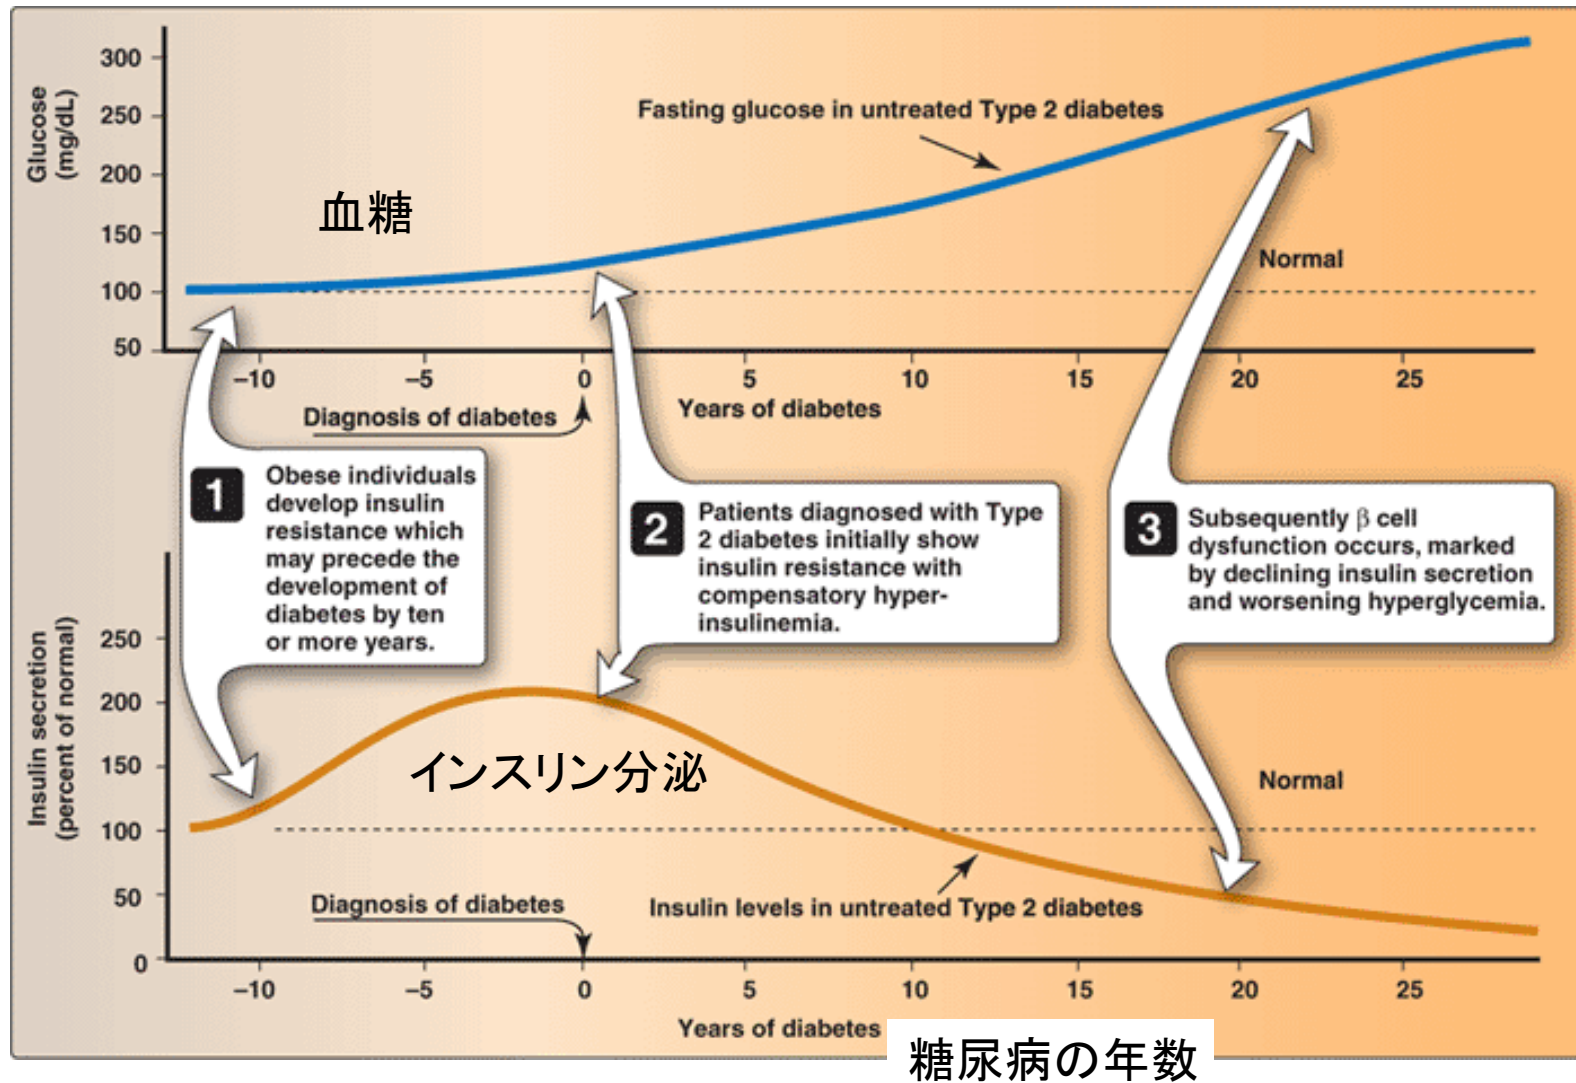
Glucose (mg/dL)

300
250
200
150
100
50

Fasting glucose in untreated Type 2 diabetes

血糖

Normal

−10
−5
0
5
10
15
20
25

Diagnosis of diabetes

Years of diabetes

1 Obese individuals develop insulin resistance which may precede the development of diabetes by ten or more years.

2 Patients diagnosed with Type 2 diabetes initially show insulin resistance with compensatory hyper-insulinemia.

3 Subsequently β cell dysfunction occurs, marked by declining insulin secretion and worsening hyperglycemia.

Insulin secretion (percent of normal)

250
200
150
100
50
0

インスリン分泌

Normal

Diagnosis of diabetes

Insulin levels in untreated Type 2 diabetes

−10
−5
0
5
10
15
20
25

Years of diabetes

糖尿病の年数